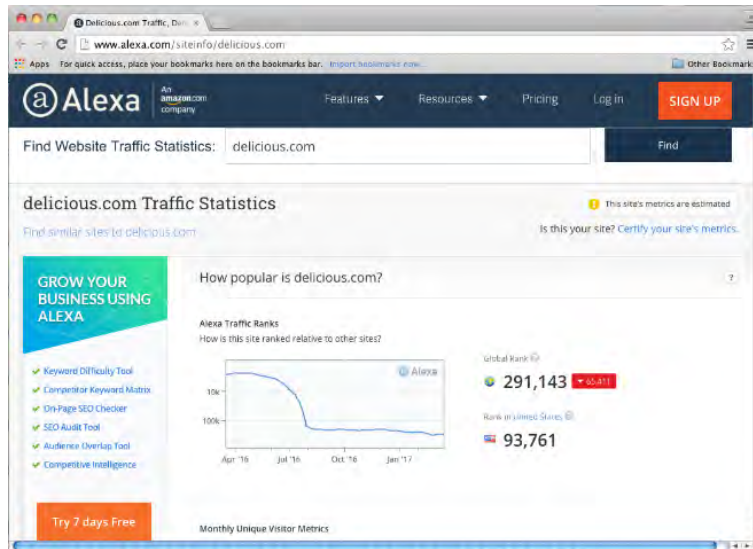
Delicious.com Traffic, De ×

www.alexa.com/siteinfo/delicious.com

Apps For quick access, place your bookmarks here on the bookmarks bar. Import bookmarks now...

Other Bookmarks

Alexa An amazon.com company

Features ▼ Resources ▼ Pricing Log in SIGN UP

Find Website Traffic Statistics: delicious.com Find

delicious.com Traffic Statistics

This site's metrics are estimated

Find similar sites to delicious.com

Is this your site? Certify your site's metrics.

GROW YOUR BUSINESS USING ALEXA

Keyword Difficulty Tool

Competitor Keyword Matrix

On-Page SEO Checker

SEO Audit Tool

Audience Overlap Tool

Competitive Intelligence

Try 7 days Free

How popular is delicious.com?

?

Alexa Traffic Ranks

How is this site ranked relative to other sites?

Alexa

10k

100k

Apr '16 Jul '16 Oct '16 Jan '17

Global Rank

291,143 ▼65,411

Rank in United States

93,761

Monthly Unique Visitor Metrics